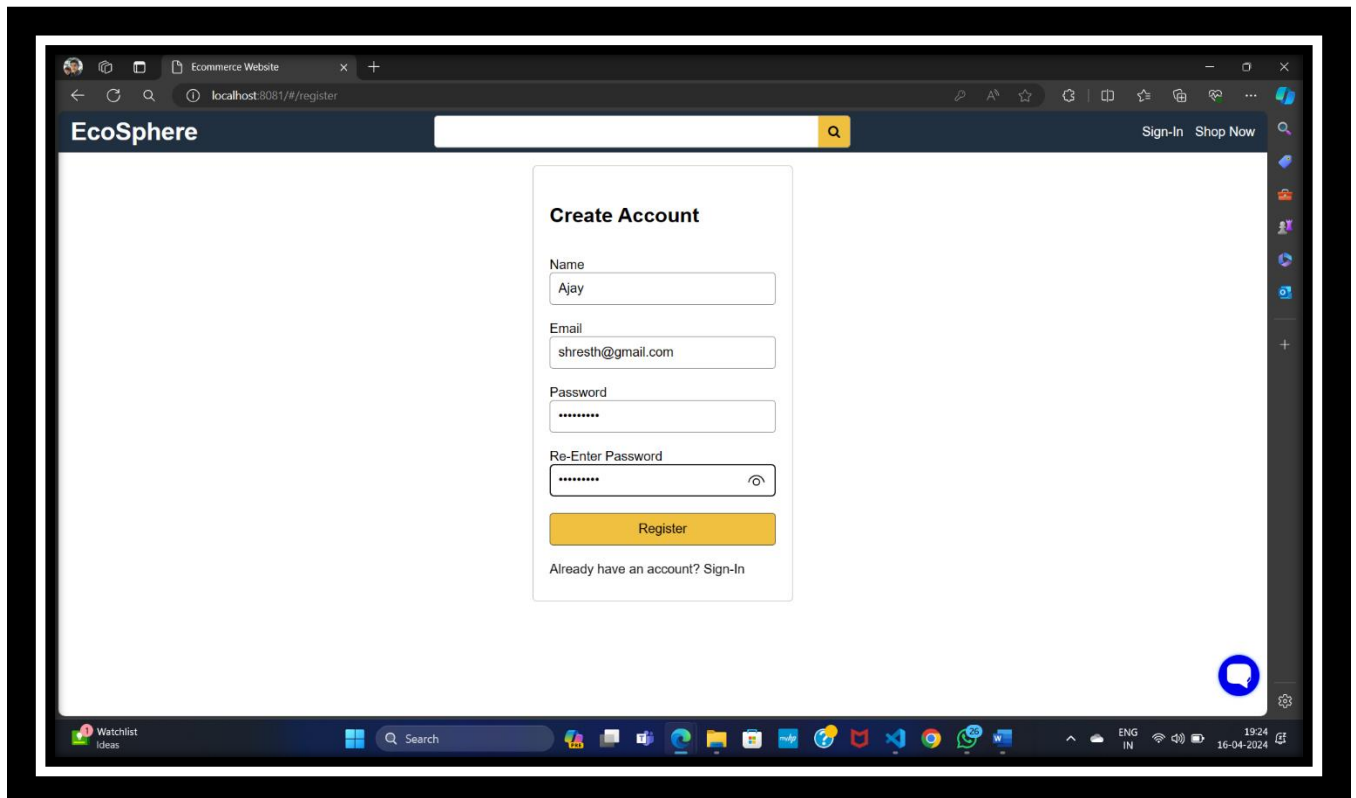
Ecommerce Website

localhost:8081/#/register

EcoSphere

Sign-In Shop Now

Create Account

Name

Ajay

Email

shresth@gmail.com

Password

••••••••••

Re-Enter Password

••••••••••

Register

Already have an account? Sign-In

1 Watchlist Ideas

Search

26

ENG IN

19:24
16-04-2024